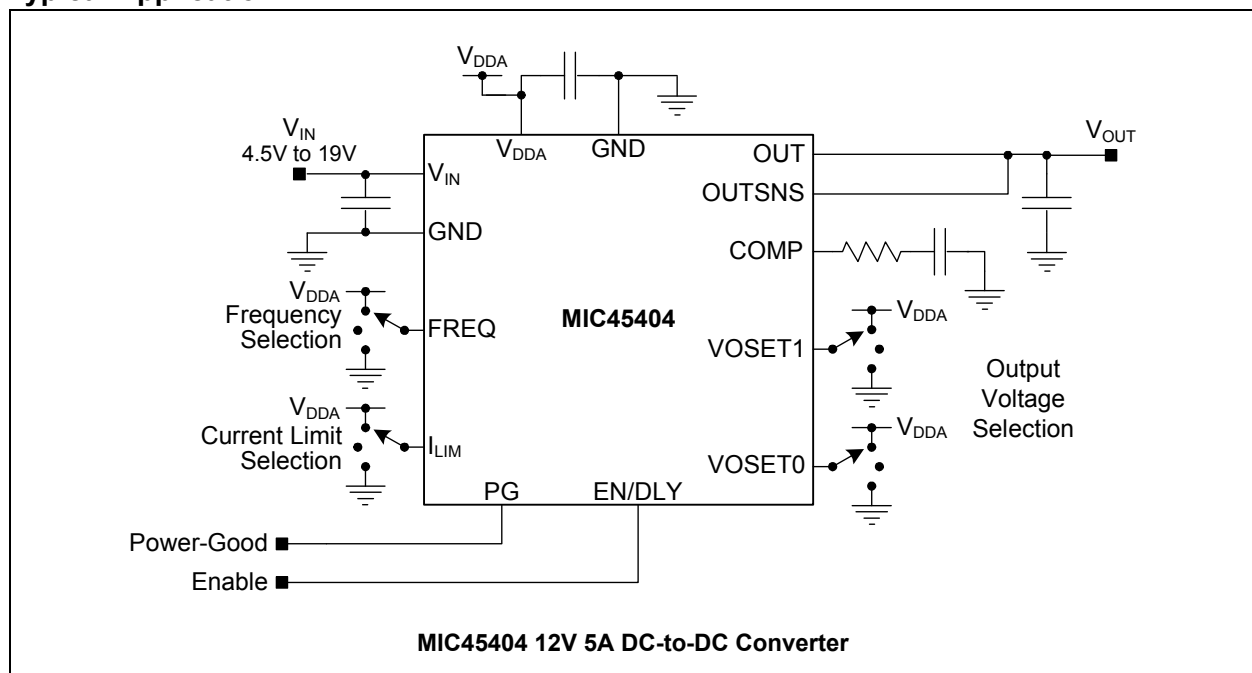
$V_{DDA}$

$V_{IN}$
4.5V to 19V

$V_{DDA}$

GND

OUT

$V_{OUT}$

$V_{IN}$

OUTSNS

GND

COMP

$V_{DDA}$
Frequency Selection

FREQ

MIC45404

$V_{DDA}$

VOSET1

Output Voltage Selection

$V_{DDA}$
Current Limit Selection

$I_{LIM}$

$V_{DDA}$

VOSET0

PG

EN/DLY

Power-Good

Enable

MIC45404 12V 5A DC-to-DC Converter